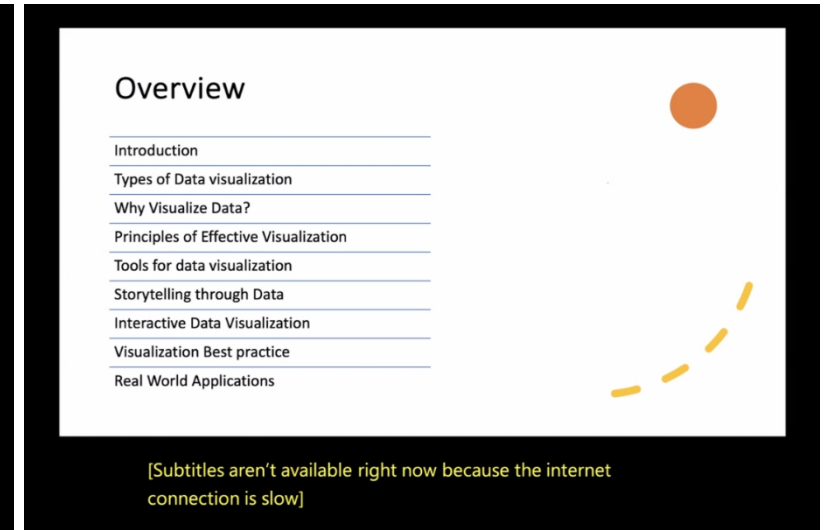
Overview

Introduction
Types of Data visualization
Why Visualize Data?
Principles of Effective Visualization
Tools for data visualization
Storytelling through Data
Interactive Data Visualization
Visualization Best practice
Real World Applications

[Subtitles aren't available right now because the internet connection is slow]